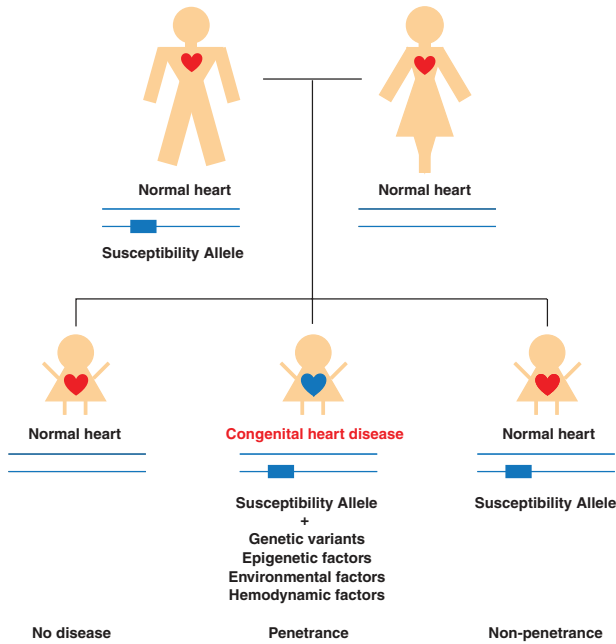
Normal heart

Susceptibility Allele

Normal heart

Normal heart

Congenital heart disease

Susceptibility Allele
+
Genetic variants
Epigenetic factors
Environmental factors
Hemodynamic factors

Normal heart

Susceptibility Allele

No disease

Penetrance

Non-penetrance